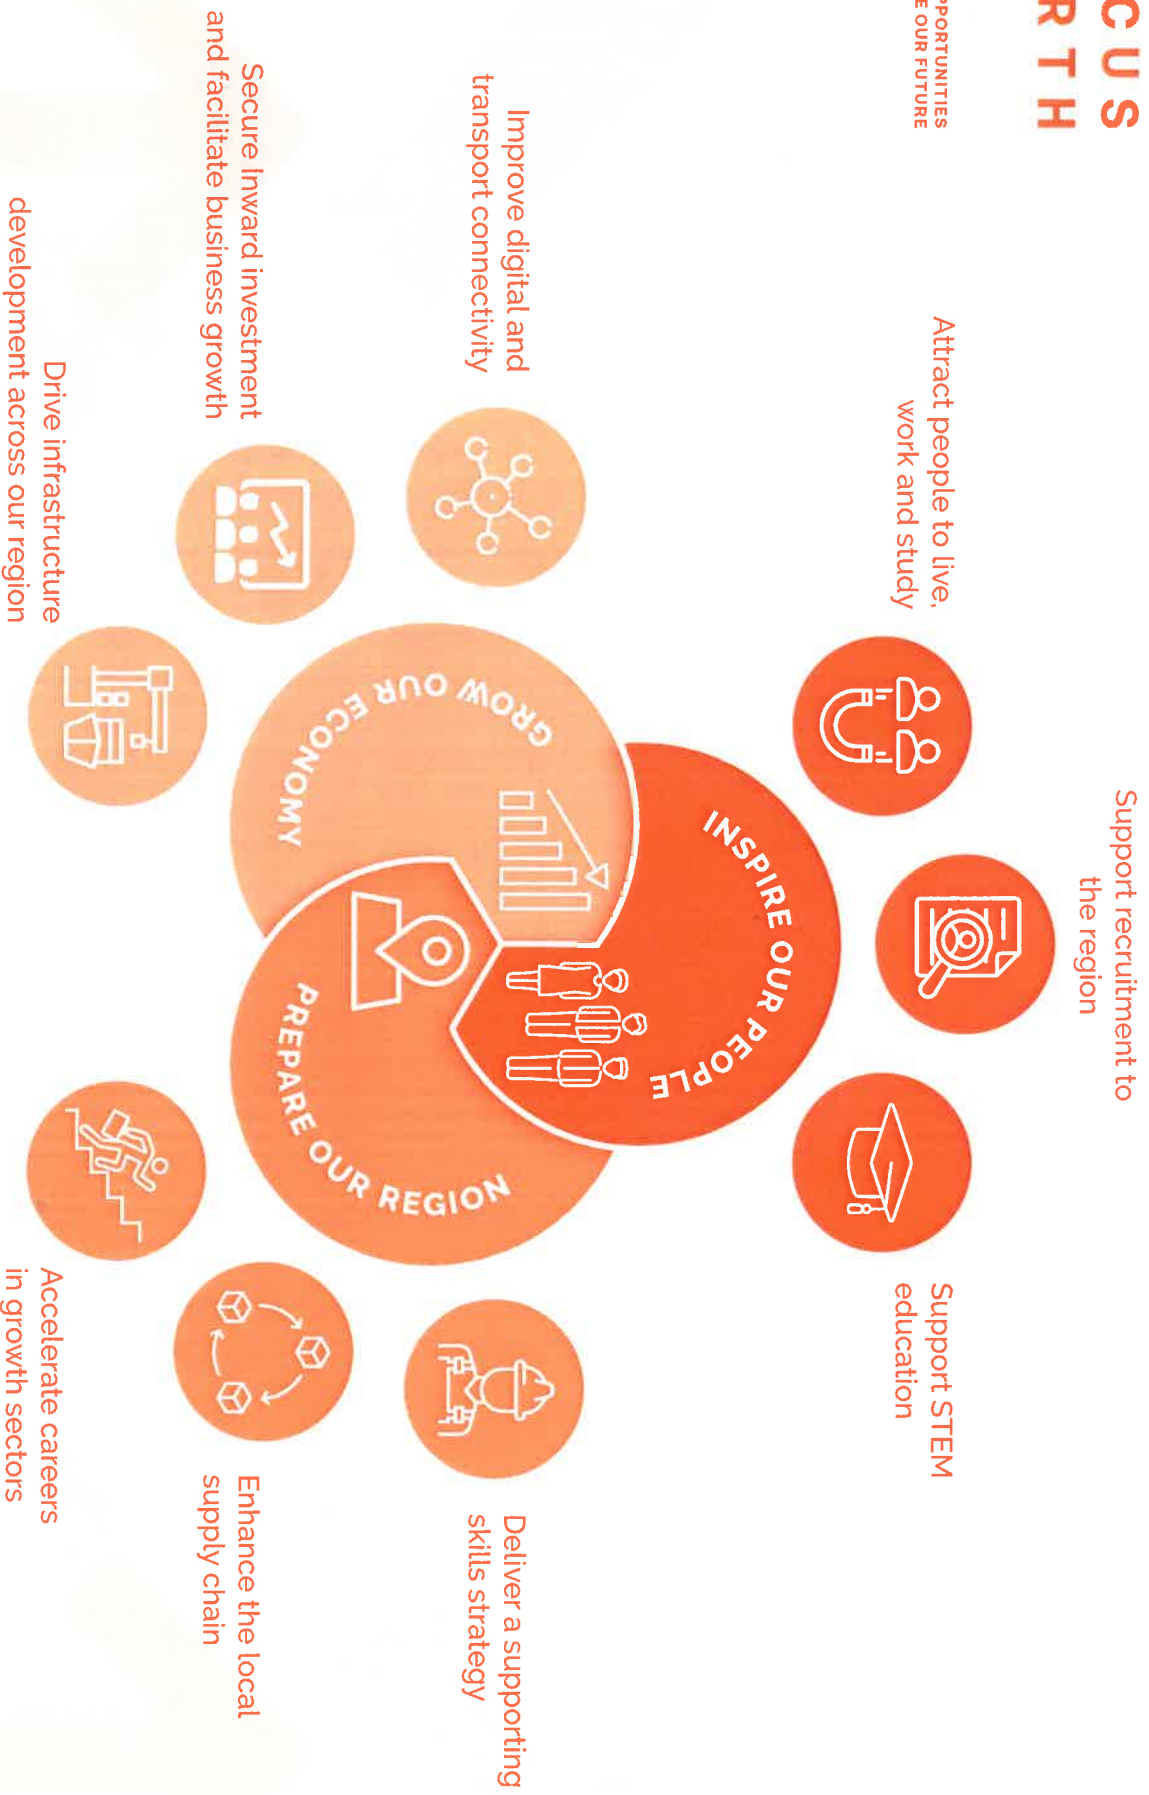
CUS
RTH

PPORTUNITIES
E OUR FUTURE

Attract people to live, work and study

Support recruitment to the region

Support STEM education

Improve digital and transport connectivity

Secure Inward investment and facilitate business growth

Drive infrastructure development across our region

GROW OUR ECONOMY

INSPIRE OUR PEOPLE

PREPARE OUR REGION

Deliver a supporting skills strategy

Enhance the local supply chain

Accelerate careers in growth sectors